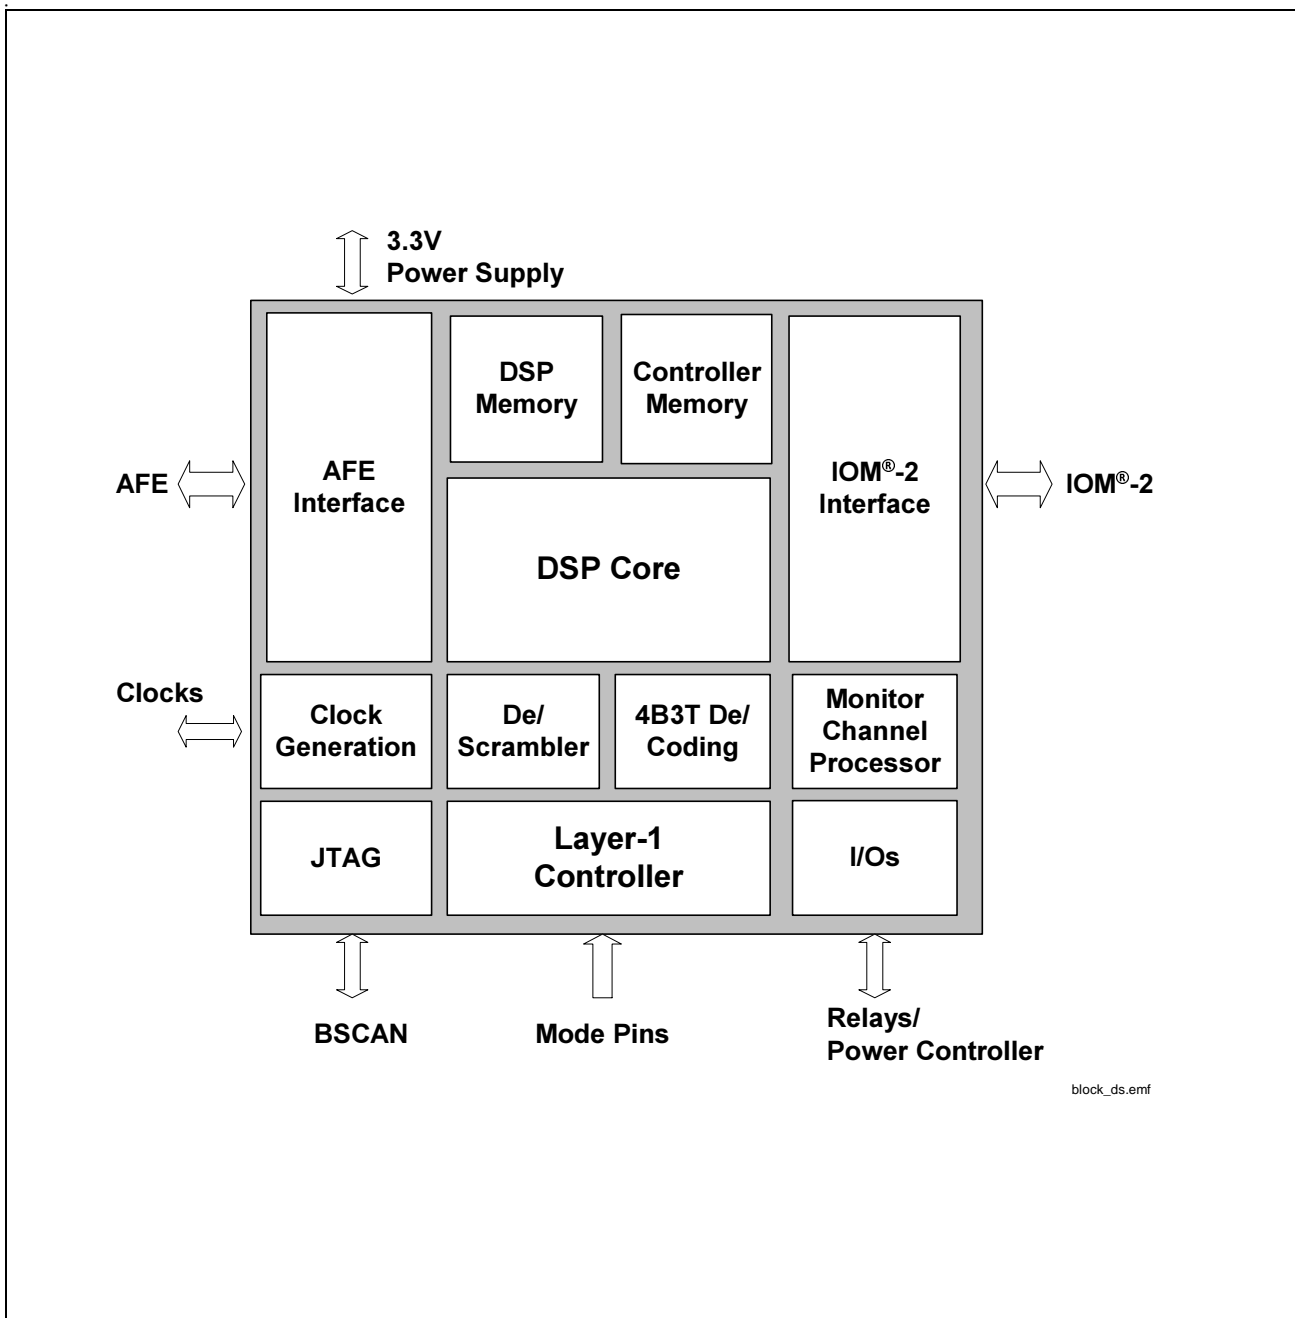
3.3V
Power Supply

AFE

AFE
Interface

DSP
Memory

Controller
Memory

DSP Core

IOM®-2
Interface

IOM®-2

Clocks

Clock
Generation

De/
Scrambler

4B3T De/
Coding

Monitor
Channel
Processor

JTAG

Layer-1
Controller

I/Os

BSCAN

Mode Pins

Relays/
Power Controller

block_ds.emf